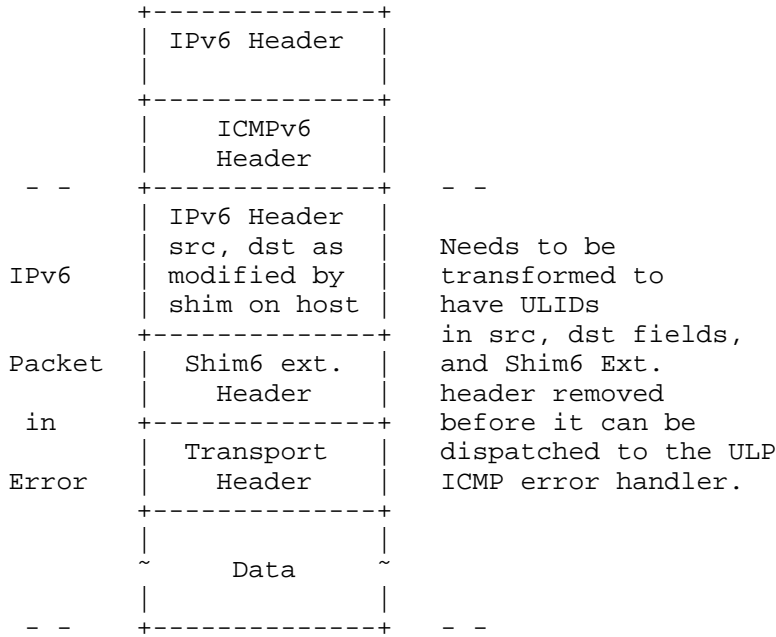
IPv6 Header

ICMPv6 Header

IPv6 Header src, dst as modified by shim on host

Shim6 ext. Header

Transport Header

Data

IPv6 Packet in Error

Needs to be transformed to have ULIDs in src, dst fields, and Shim6 Ext. header removed before it can be dispatched to the ULP ICMP error handler.